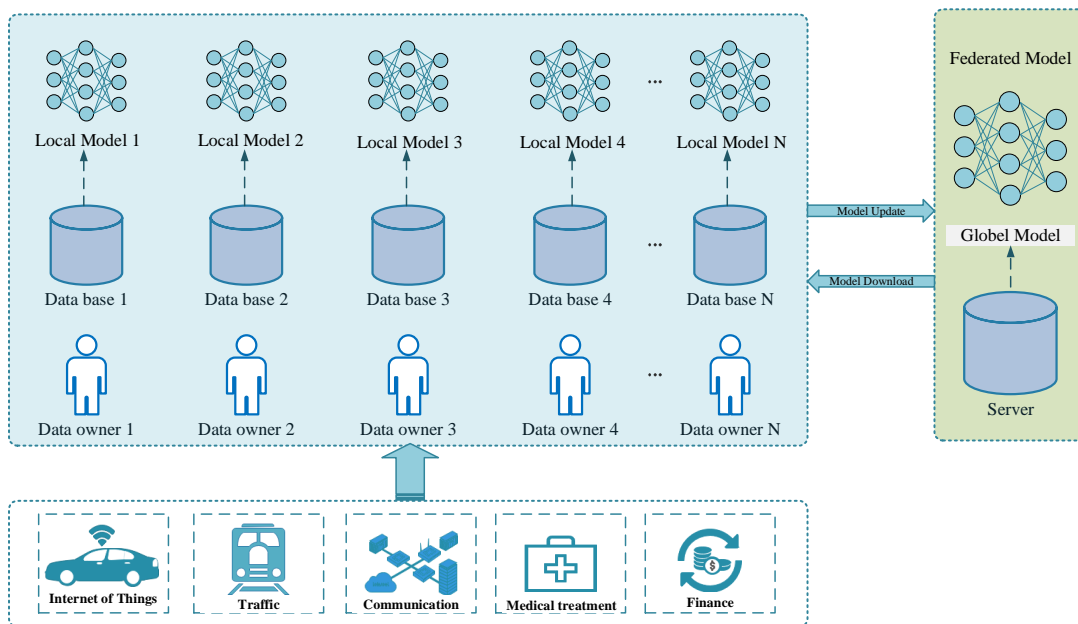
Local Model 1
Local Model 2
Local Model 3
Local Model 4
...
Local Model N

Data base 1
Data base 2
Data base 3
Data base 4
...
Data base N

Data owner 1
Data owner 2
Data owner 3
Data owner 4
...
Data owner N

Federated Model
Model Update
Globel Model
Model Download
Server

Internet of Things
Traffic
Communication
Medical treatment
Finance